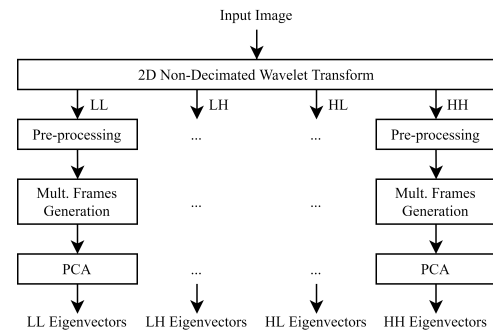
Input Image

2D Non-Decimated Wavelet Transform

LL

LH

HL

HH

Pre-processing

...

...

Pre-processing

Mult. Frames Generation

...

...

Mult. Frames Generation

PCA

...

...

PCA

LL Eigenvectors

LH Eigenvectors

HL Eigenvectors

HH Eigenvectors